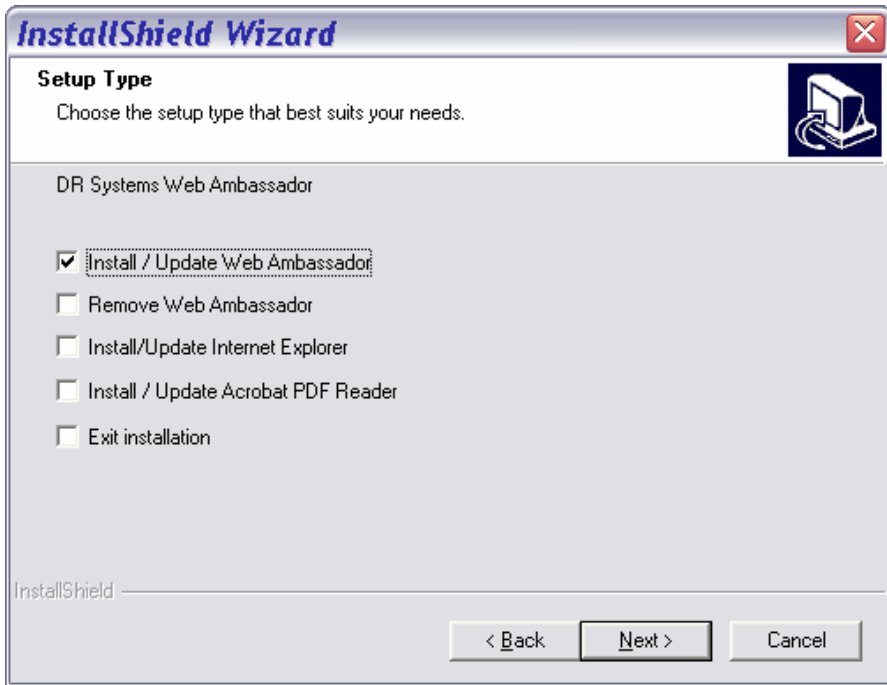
InstallShield Wizard

Setup Type

Choose the setup type that best suits your needs.

DR Systems Web Ambassador

Install / Update Web Ambassador

Remove Web Ambassador

Install/Update Internet Explorer

Install / Update Acrobat PDF Reader

Exit installation

InstallShield

< Back

Next >

Cancel